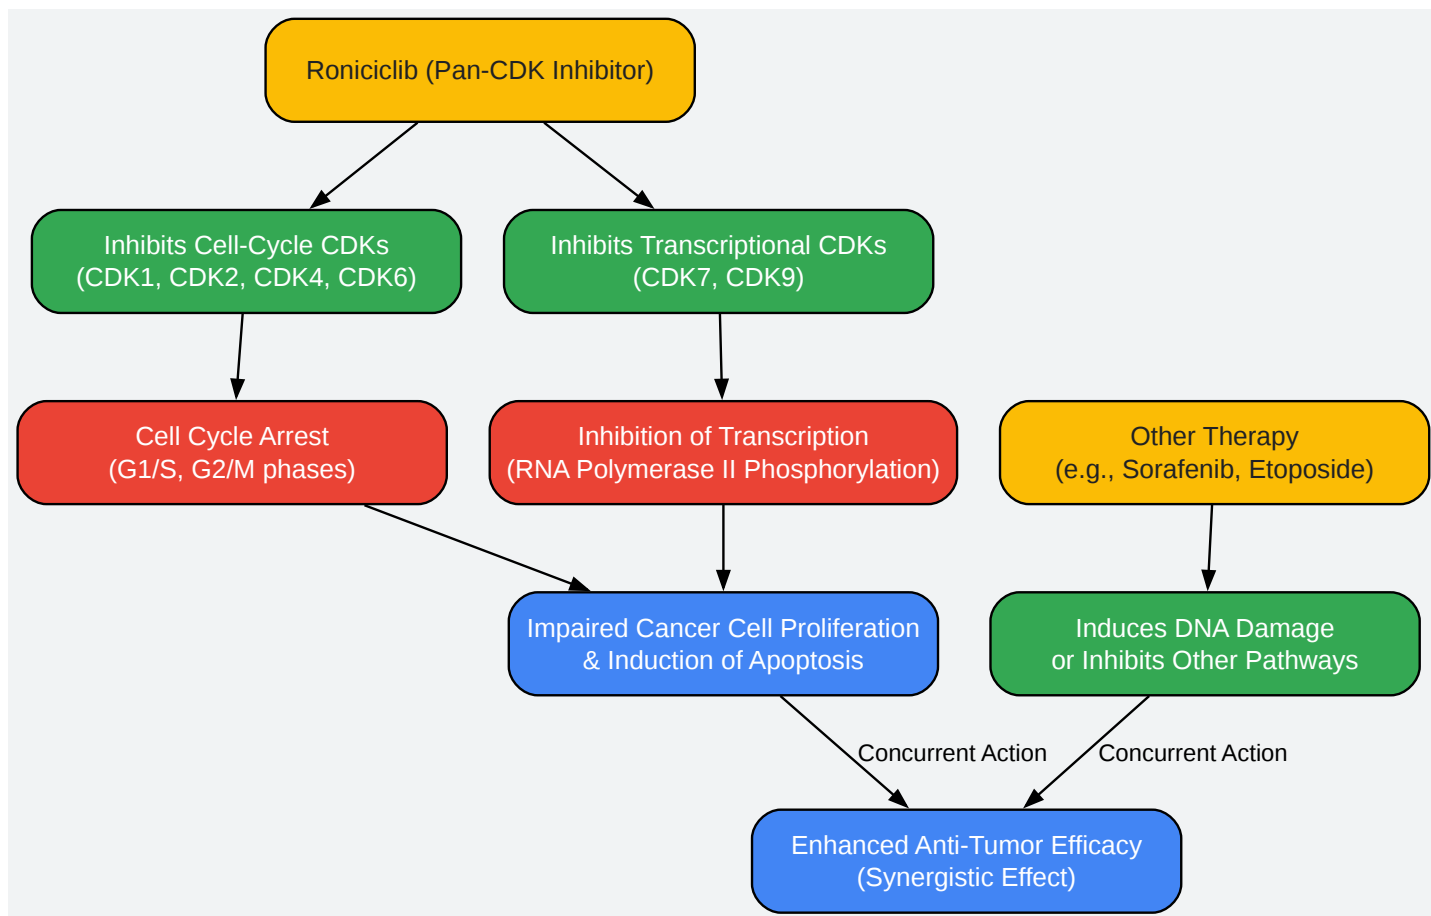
Roniciclib (Pan-CDK Inhibitor)

Inhibits Cell-Cycle CDKs
(CDK1, CDK2, CDK4, CDK6)

Inhibits Transcriptional CDKs
(CDK7, CDK9)

Cell Cycle Arrest
(G1/S, G2/M phases)

Inhibition of Transcription
(RNA Polymerase II Phosphorylation)

Other Therapy
(e.g., Sorafenib, Etoposide)

Impaired Cancer Cell Proliferation
& Induction of Apoptosis

Induces DNA Damage
or Inhibits Other Pathways

Concurrent Action

Concurrent Action

Enhanced Anti-Tumor Efficacy
(Synergistic Effect)